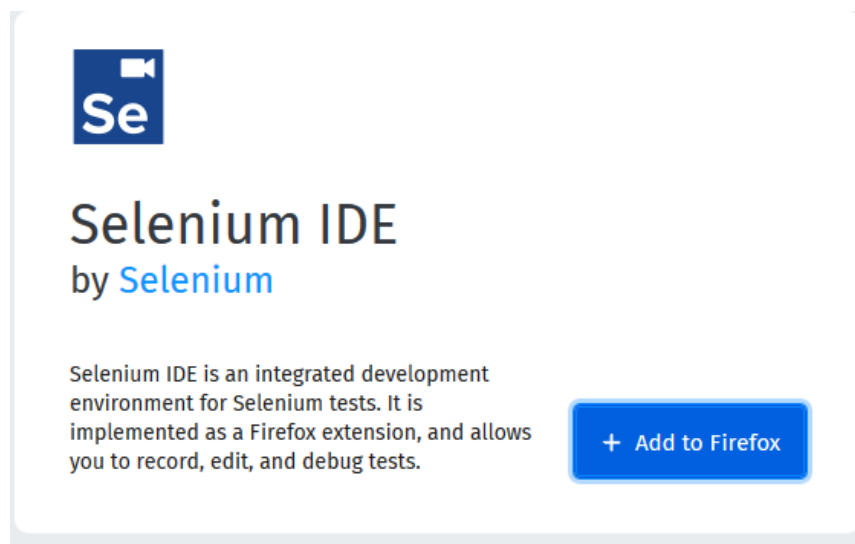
Se

Selenium IDE
by Selenium

Selenium IDE is an integrated development environment for Selenium tests. It is implemented as a Firefox extension, and allows you to record, edit, and debug tests.

+ Add to Firefox